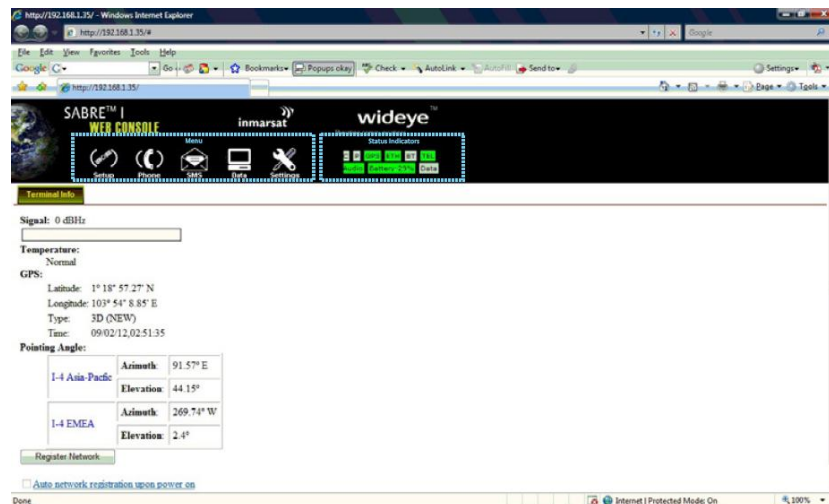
http://192.168.1.35/ - Windows Internet Explorer

http://192.168.1.35/#

Google

File Edit View Favorites Tools Help

Google G- Go Bookmarks Popups okay Check AutoLink AutoFill Send to Settings

http://192.168.1.35/

Page Tools

SABRE™ I WEB CONSOLE

inmarsat

wideye™

Menu

Setup Phone SMS Data Settings

Status Indicators

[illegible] GPS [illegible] BT TEL

Audio Battery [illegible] Data

Terminal Info

Signal: 0 dBHz

Temperature:

Normal

GPS:

Latitude: 1° 18' 57.27' N

Longitude: 103° 54' 8.85' E

Type: 3D (NEW)

Time: 09/02/12,02:51:35

Pointing Angle:

| I-4 Asia-Pacific | Azimuth: | 91.57° E |
|---|---|---|
| | Elevation: | 44.15° |
| I-4 EMEA | Azimuth: | 269.74° W |
| | Elevation: | 2.4° |

Register Network

Auto network registration upon power on

Done

Internet | Protected Mode: On

100%